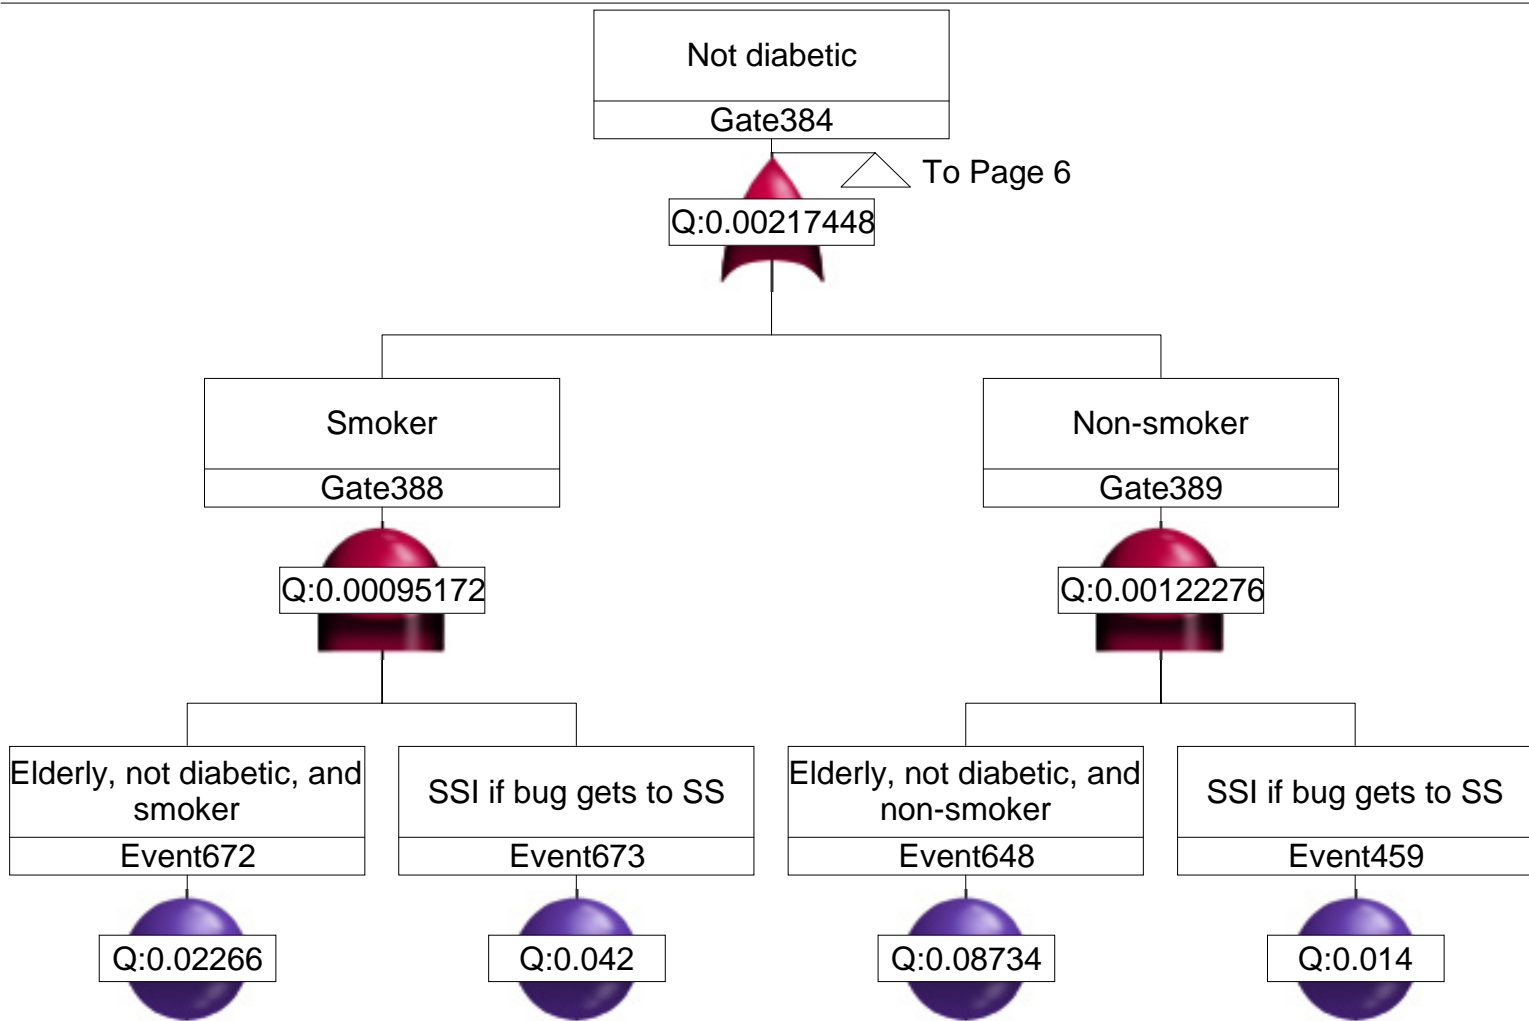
Not diabetic
Gate384
To Page 6
Q:0.00217448

Smoker
Gate388
Q:0.00095172

Non-smoker
Gate389
Q:0.00122276

Elderly, not diabetic, and smoker
Event672
Q:0.02266

SSI if bug gets to SS
Event673
Q:0.042

Elderly, not diabetic, and non-smoker
Event648
Q:0.08734

SSI if bug gets to SS
Event459
Q:0.014